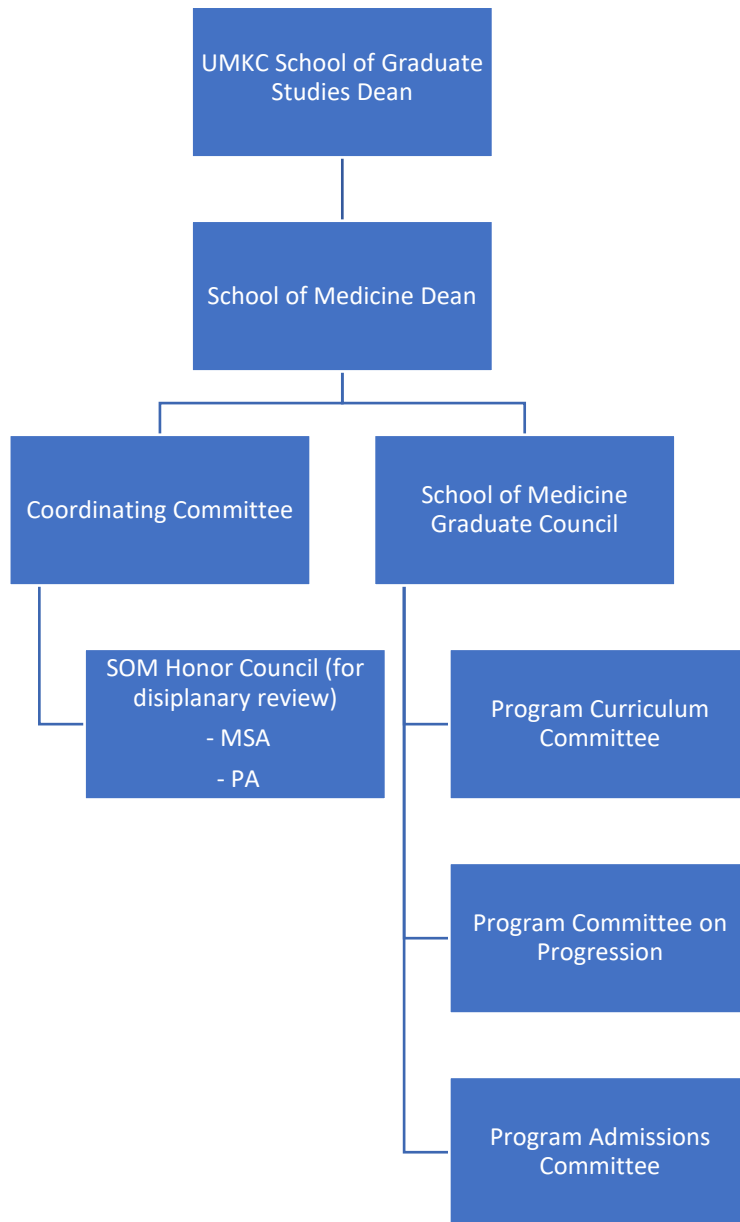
UMKC School of Graduate Studies Dean

School of Medicine Dean

Coordinating Committee

School of Medicine Graduate Council

SOM Honor Council (for disiplanary review)
- MSA
- PA

Program Curriculum Committee

Program Committee on Progression

Program Admissions Committee